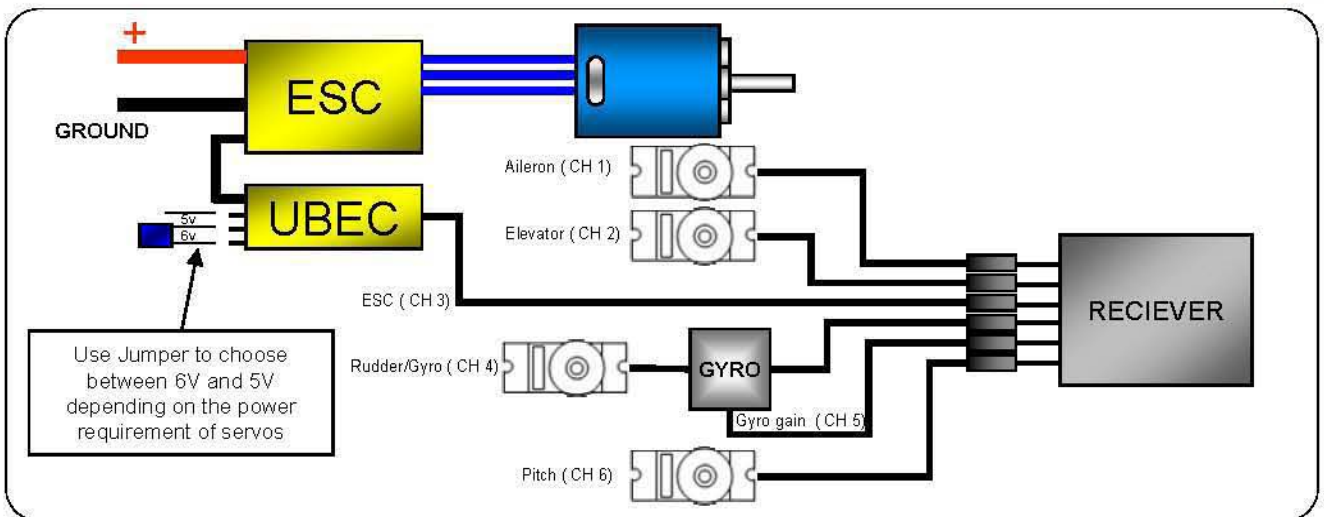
+

ESC

GROUND

UBEC

5v
6v

Aileron ( CH 1)

Elevator ( CH 2)

ESC ( CH 3)

RECIEVER

Rudder/Gyro ( CH 4)

GYRO

Gyro gain ( CH 5)

Pitch ( CH 6)

Use Jumper to choose between 6V and 5V depending on the power requirement of servos